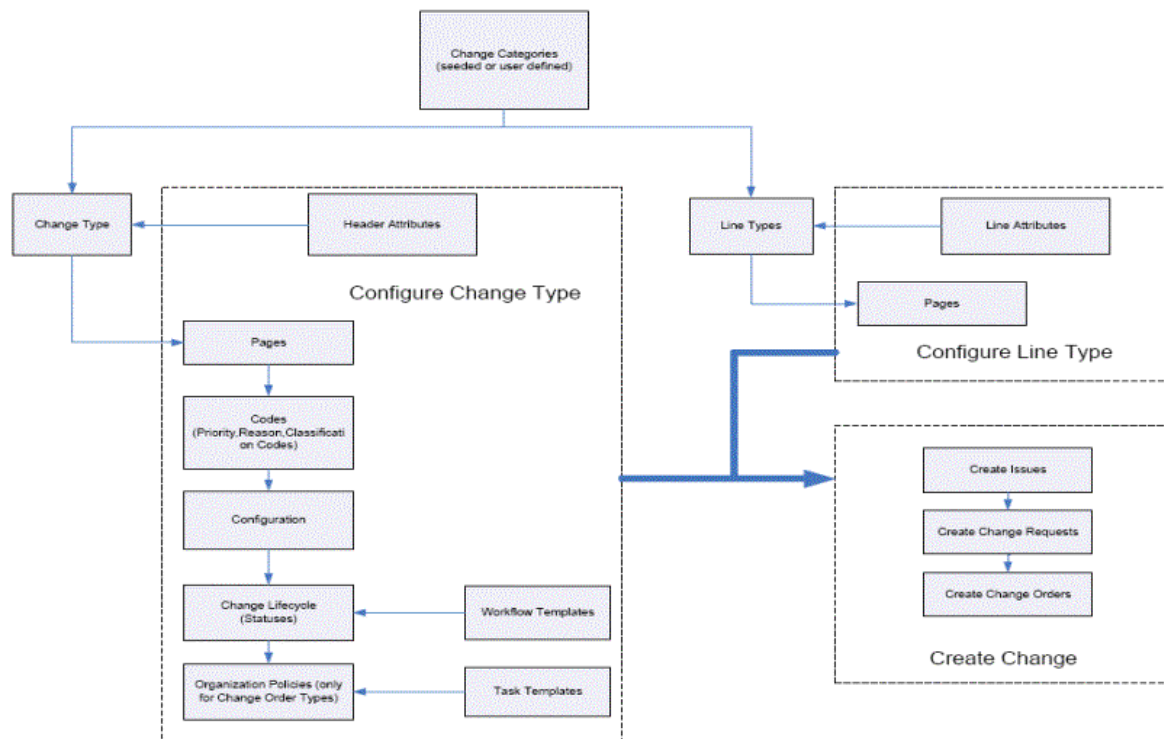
Change Categories (seeded or user defined)

Change Type

Header Attributes

Configure Change Type

Pages

Codes (Priority,Reason,Classification Codes)

Configuration

Change Lifecycle (Statuses)

Workflow Templates

Organization Policies (only for Change Order Types)

Task Templates

Line Types

Line Attributes

Pages

Configure Line Type

Create Issues

Create Change Requests

Create Change Orders

Create Change